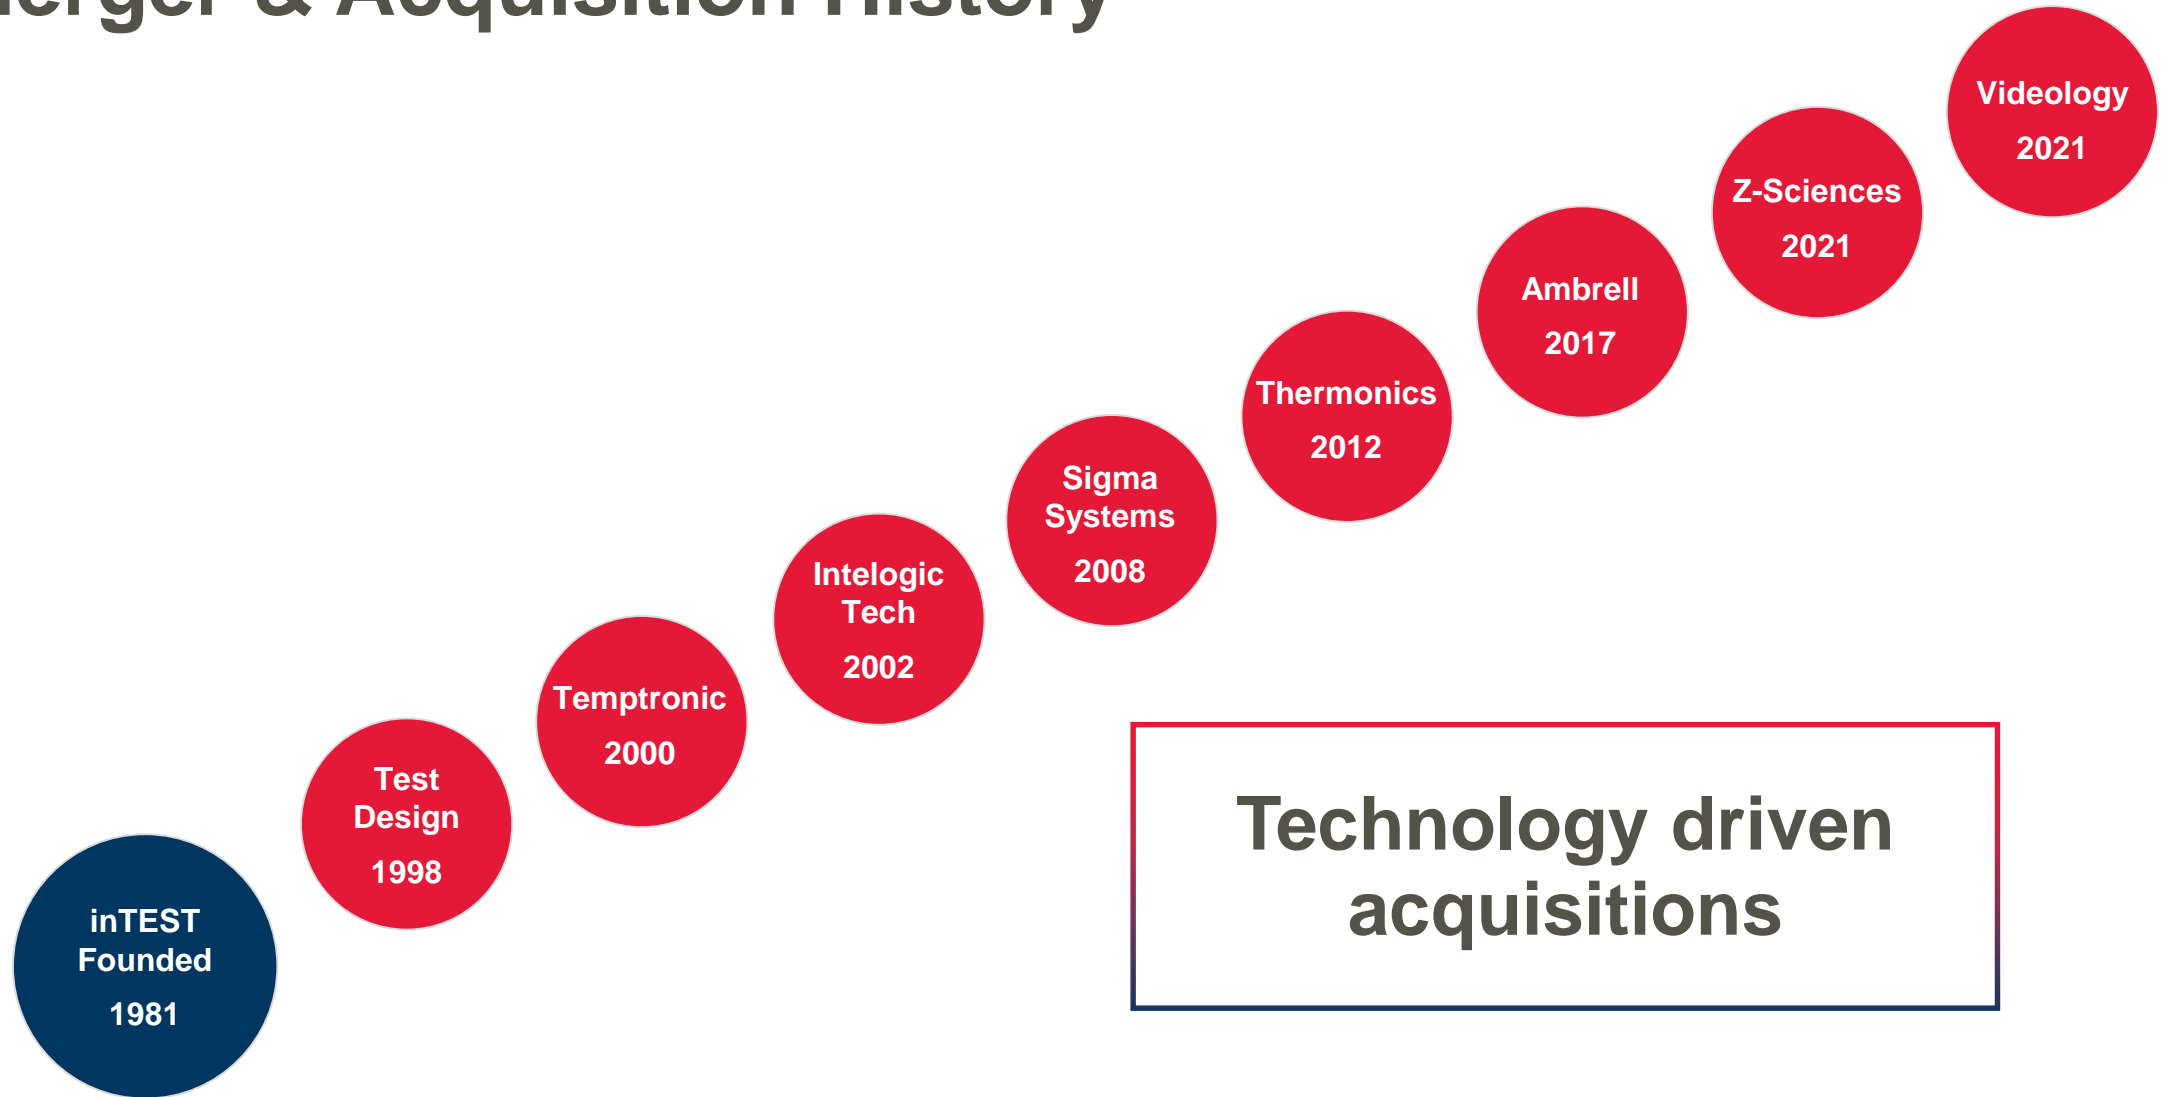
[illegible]erger & Acquisition History

inTEST Founded 1981

Test Design 1998

Temptronic 2000

Intelogic Tech 2002

Sigma Systems 2008

Thermonics 2012

Ambrell 2017

Z-Sciences 2021

Videology 2021

Technology driven acquisitions